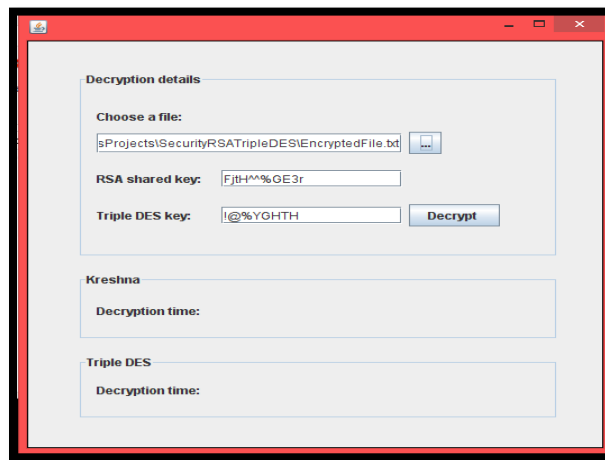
Decryption details

Choose a file:

sProjects\SecurityRSATripleDES\EncryptedFile.txt ...

RSA shared key: FjtH^^%GE3r

Triple DES key: !@%YGHTH Decrypt

Kreshna

Decryption time:

Triple DES

Decryption time: